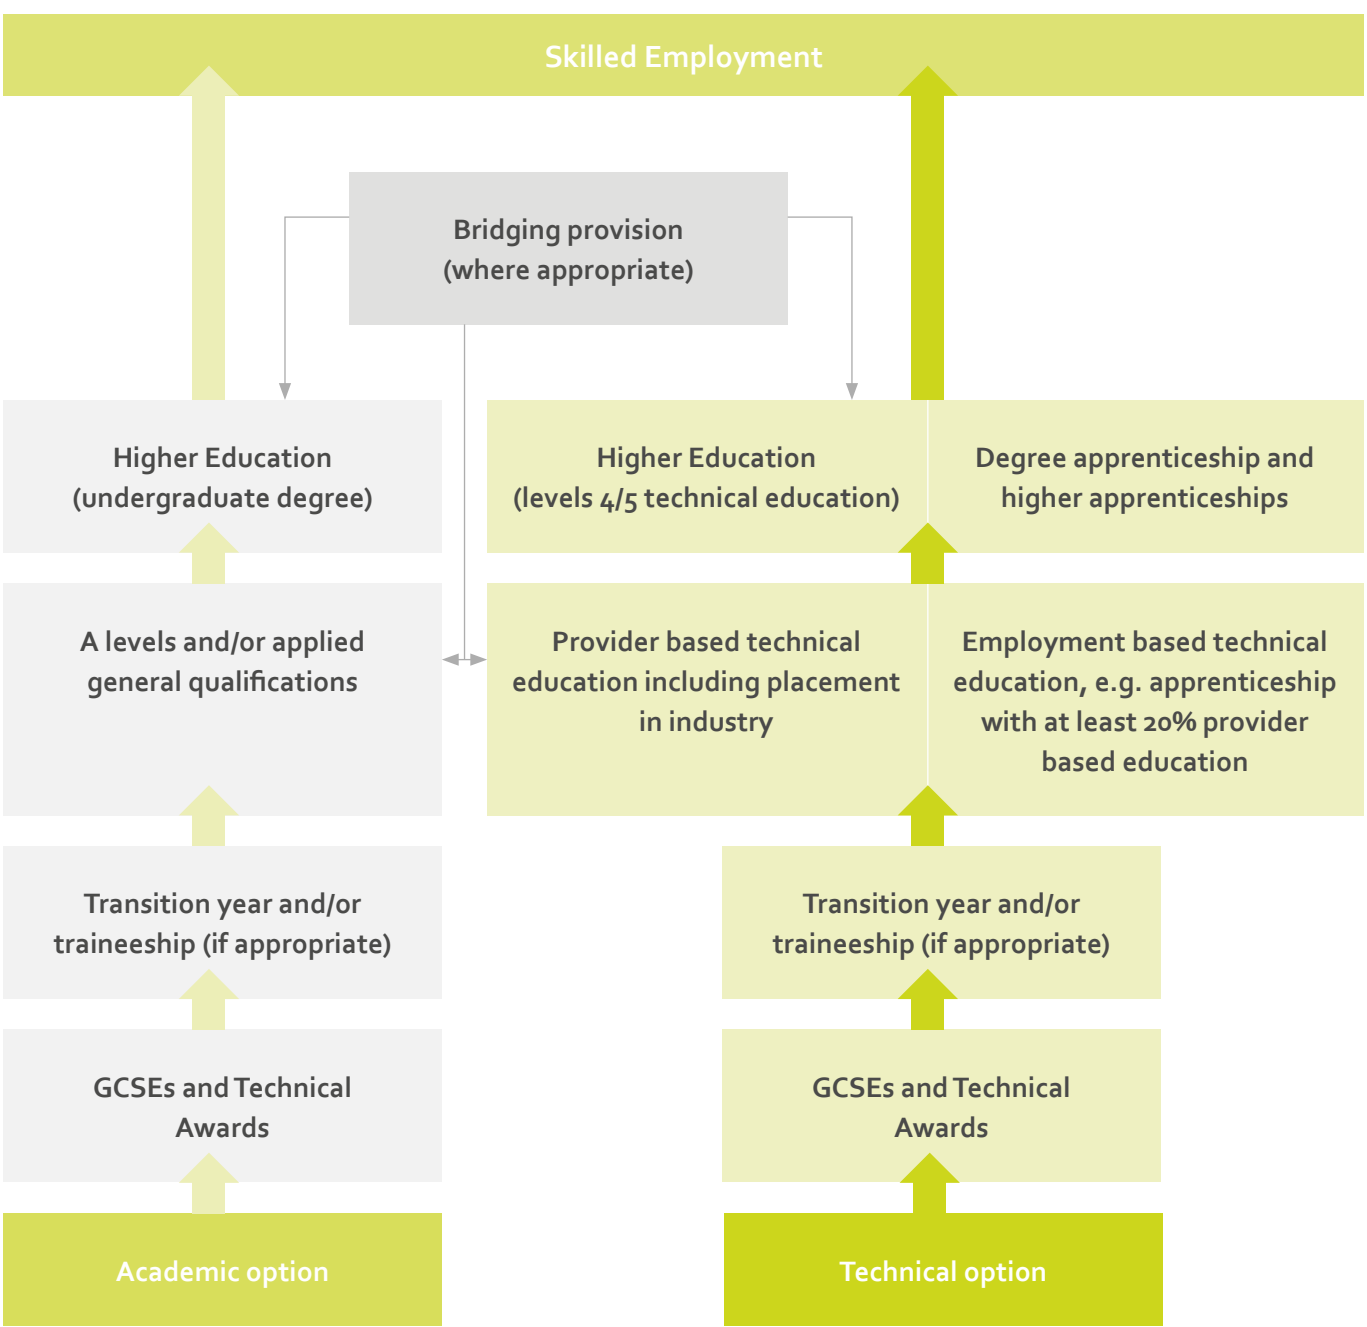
Skilled Employment

Bridging provision (where appropriate)

Higher Education (undergraduate degree)

Higher Education (levels 4/5 technical education)

Degree apprenticeship and higher apprenticeships

A levels and/or applied general qualifications

Provider based technical education including placement in industry

Employment based technical education, e.g. apprenticeship with at least 20% provider based education

Transition year and/or traineeship (if appropriate)

Transition year and/or traineeship (if appropriate)

GCSEs and Technical Awards

GCSEs and Technical Awards

Academic option

Technical option